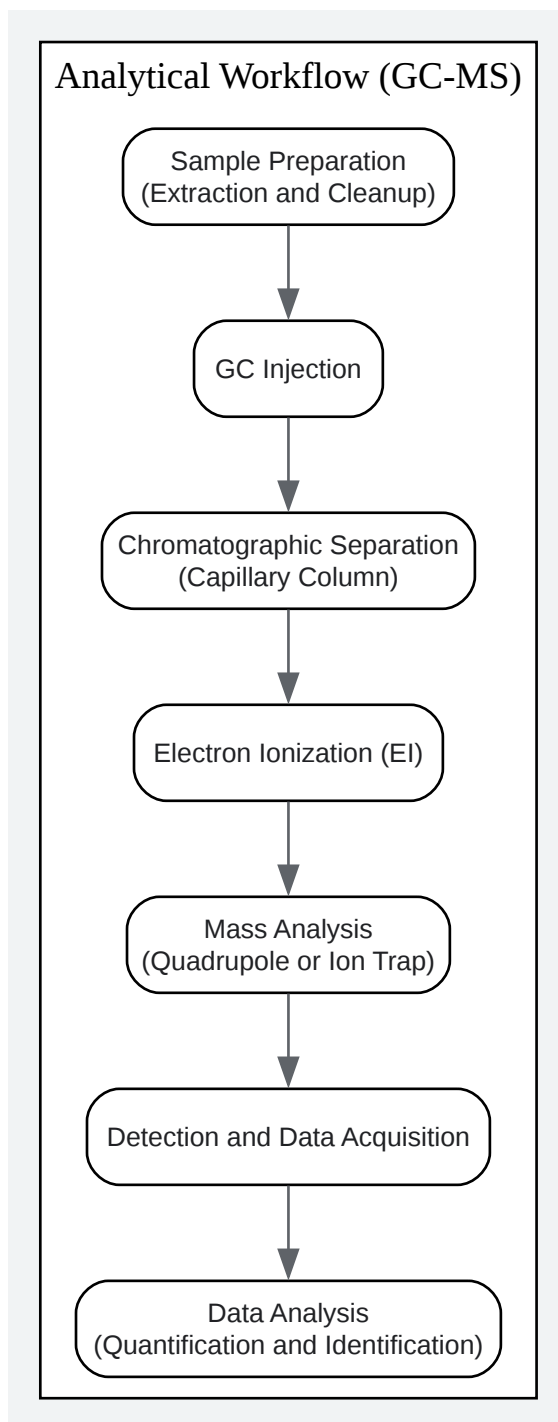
Analytical Workflow (GC-MS)

Sample Preparation
(Extraction and Cleanup)

GC Injection

Chromatographic Separation
(Capillary Column)

Electron Ionization (EI)

Mass Analysis
(Quadrupole or Ion Trap)

Detection and Data Acquisition

Data Analysis
(Quantification and Identification)